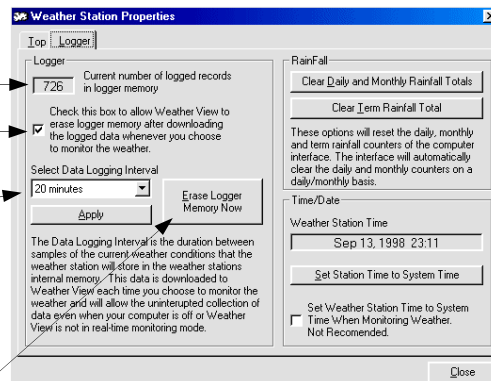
Weather Station Properties

Top | Logger

Logger

726 Current number of logged records in logger memory

Check this box to allow Weather View to erase logger memory after downloading the logged data whenever you choose to monitor the weather.

Select Data Logging Interval

20 minutes

Apply

Erase Logger Memory Now

The Data Logging Interval is the duration between samples of the current weather conditions that the weather station will store in the weather stations internal memory. This data is downloaded to Weather View each time you choose to monitor the weather and will allow the uninterupted collection of data even when your computer is off or Weather View is not in real-time monitoring mode.

RainFall

Clear Daily and Monthly Rainfall Totals

Clear Term Rainfall Total

These options will reset the daily, monthly and term rainfall counters of the computer interface. The interface will automatically clear the daily and monthly counters on a daily/monthly basis.

Time/Date

Weather Station Time

Sep 13, 1998 23:11

Set Station Time to System Time

Set Weather Station Time to System Time When Monitoring Weather. Not Recomended.

Close